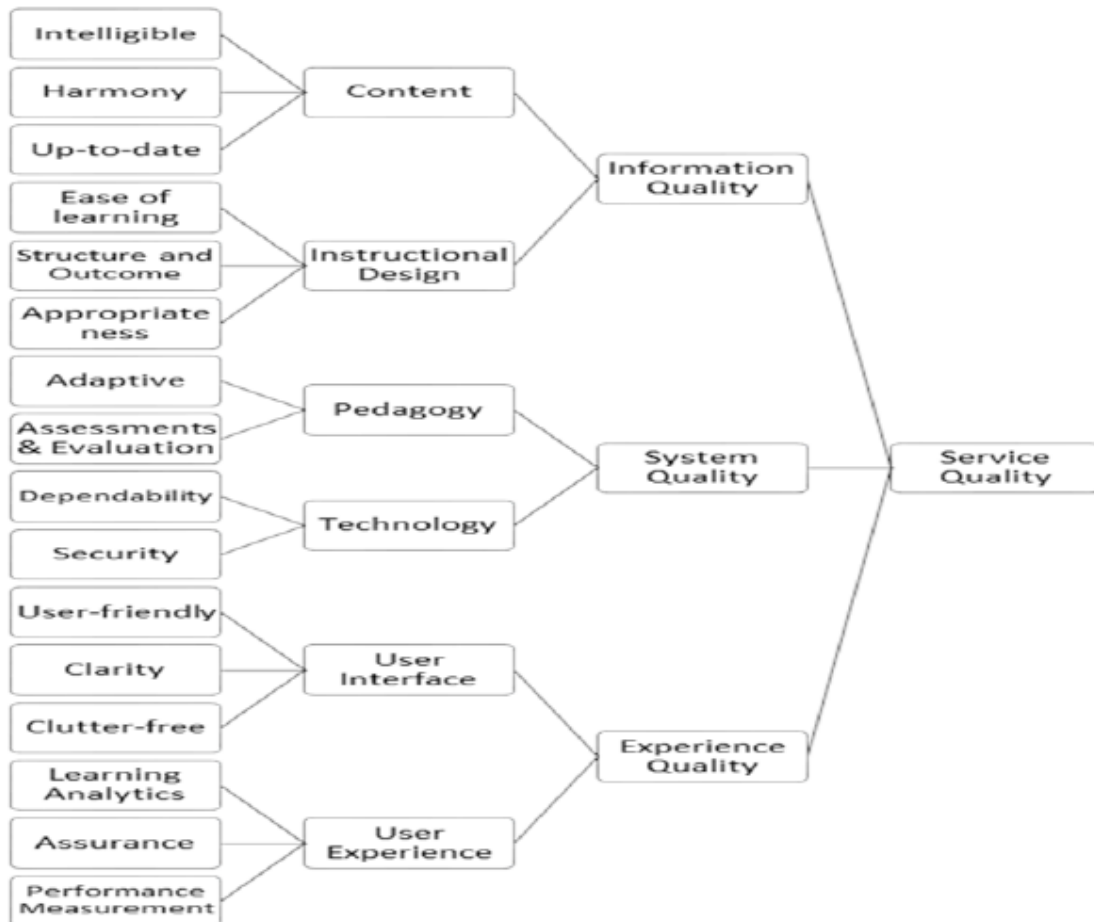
Intelligible
Harmony
Up-to-date
Ease of learning
Structure and Outcome
Appropriate ness
Adaptive
Assessments & Evaluation
Dependability
Security
User-friendly
Clarity
Clutter-free
Learning Analytics
Assurance
Performance Measurement

Content
Instructional Design
Pedagogy
Technology
User Interface
User Experience

Information Quality
System Quality
Experience Quality

Service Quality